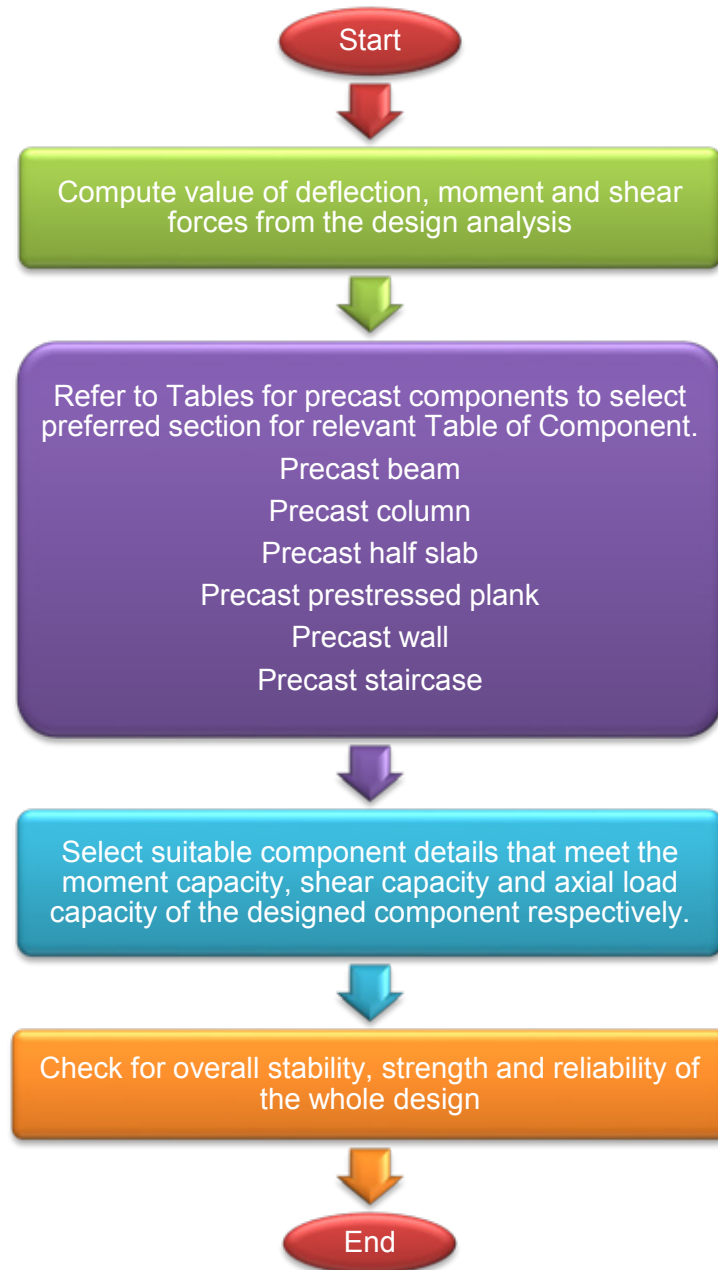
Start

Compute value of deflection, moment and shear forces from the design analysis

Refer to Tables for precast components to select preferred section for relevant Table of Component.

Precast beam

Precast column

Precast half slab

Precast prestressed plank

Precast wall

Precast staircase

Select suitable component details that meet the moment capacity, shear capacity and axial load capacity of the designed component respectively.

Check for overall stability, strength and reliability of the whole design

End